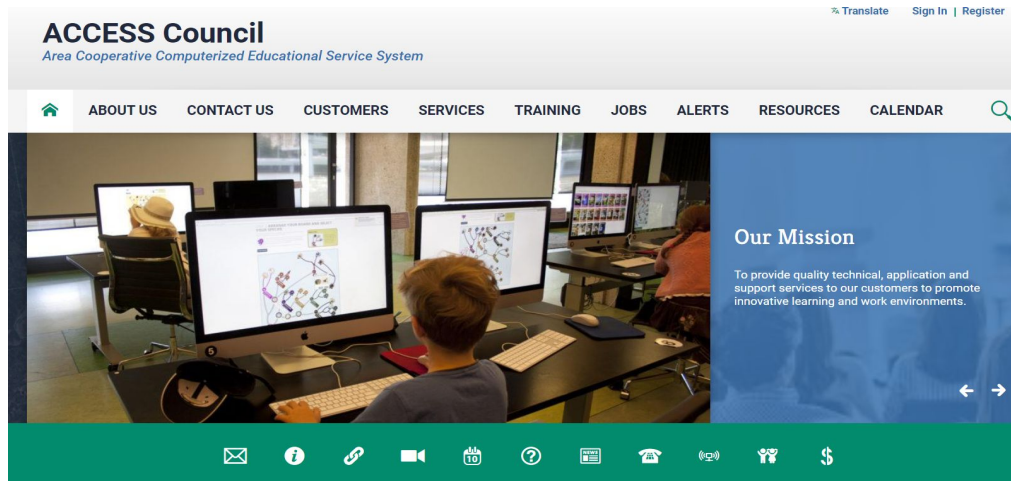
Translate Sign In | Register

ACCESS Council
Area Cooperative Computerized Educational Service System

ABOUT US CONTACT US CUSTOMERS SERVICES TRAINING JOBS ALERTS RESOURCES CALENDAR

Our Mission

To provide quality technical, application and support services to our customers to promote innovative learning and work environments.

10